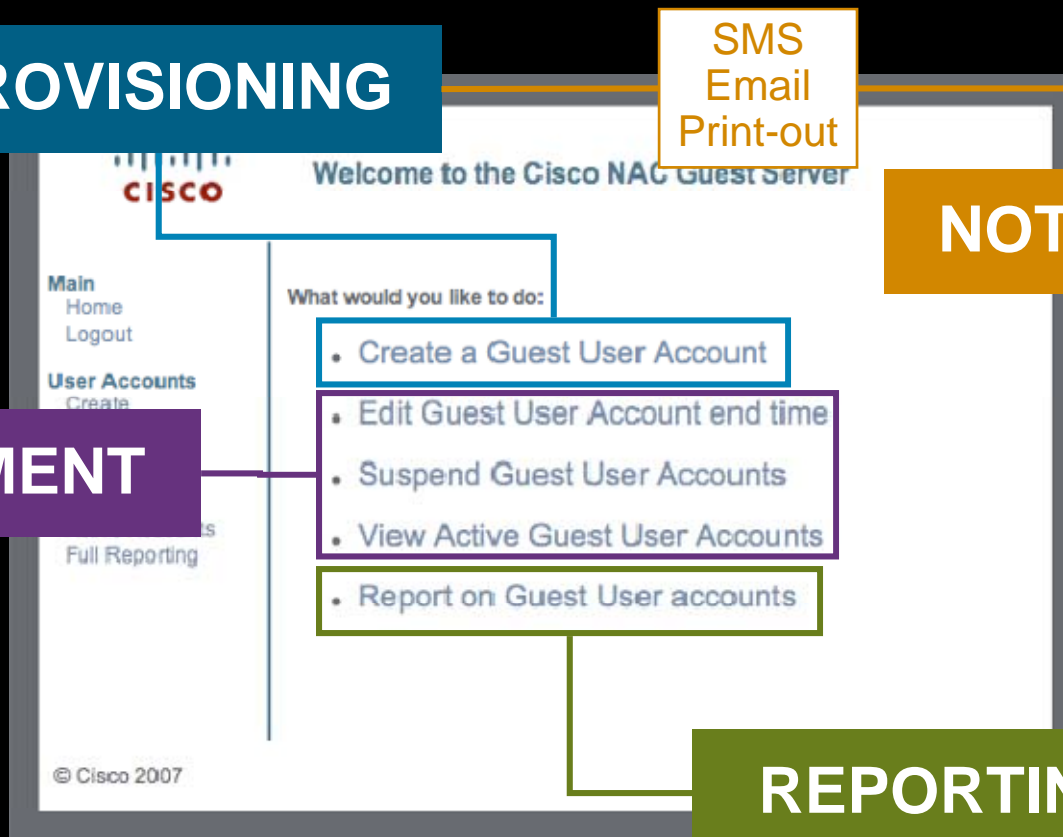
ROVISIONING

SMS
Email
Print-out

CISCO

Welcome to the Cisco NAC Guest Server

NOT

Main
Home
Logout

User Accounts
Create

MENT

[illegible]ts
Full Reporting

What would you like to do:

- Create a Guest User Account
- Edit Guest User Account end time
- Suspend Guest User Accounts
- View Active Guest User Accounts
- Report on Guest User accounts

© Cisco 2007

REPORTIN